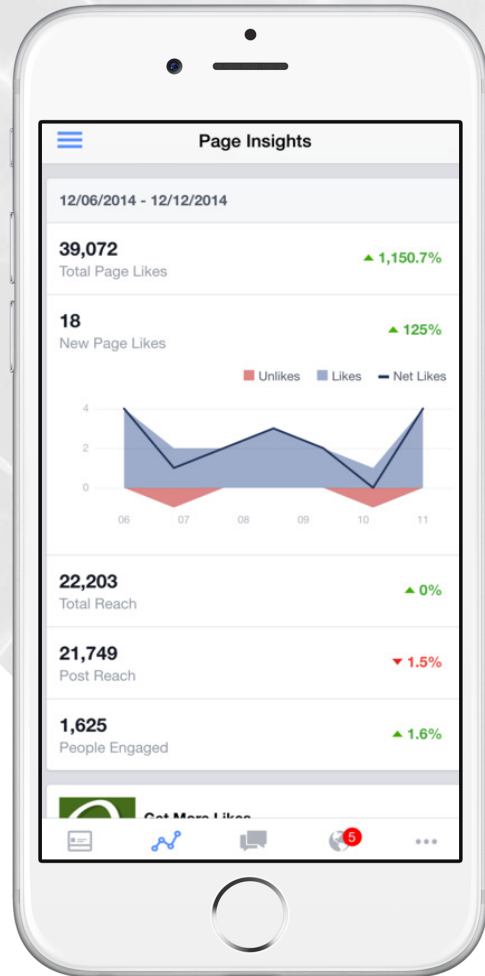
Page Insights

12/06/2014 - 12/12/2014

39,072
Total Page Likes
▲ 1,150.7%

18
New Page Likes
▲ 125%

Unlikes Likes Net Likes

4
2
0

06 07 08 09 10 11

22,203
Total Reach
▲ 0%

21,749
Post Reach
▼ 1.5%

1,625
People Engaged
▲ 1.6%

Get More Likes

5